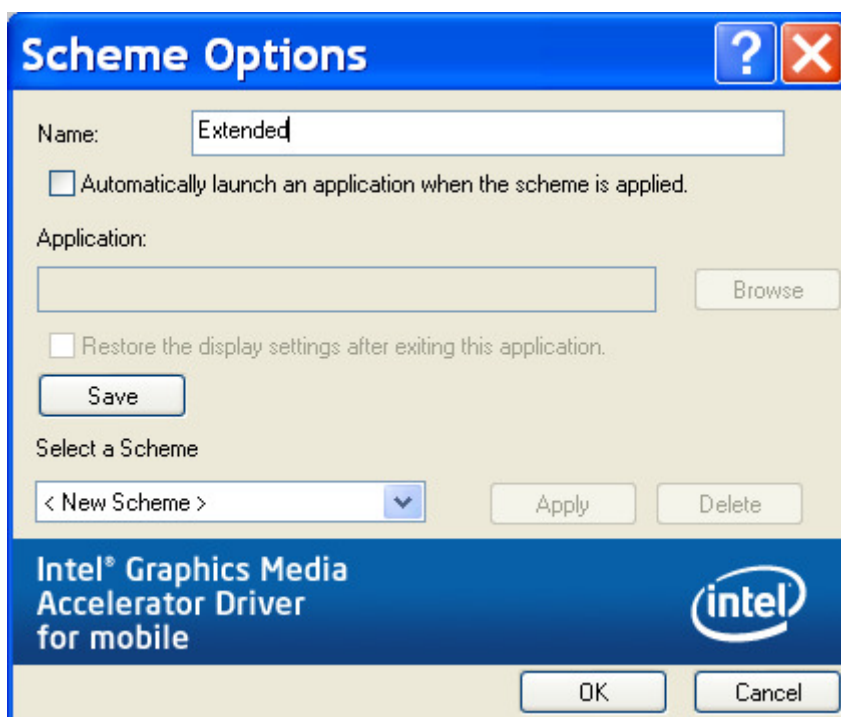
Scheme Options

?

Name: Extended

Automatically launch an application when the scheme is applied.

Application:

Browse

Restore the display settings after exiting this application.

Save

Select a Scheme

< New Scheme >

Apply

Delete

Intel® Graphics Media Accelerator Driver for mobile

intel

OK

Cancel